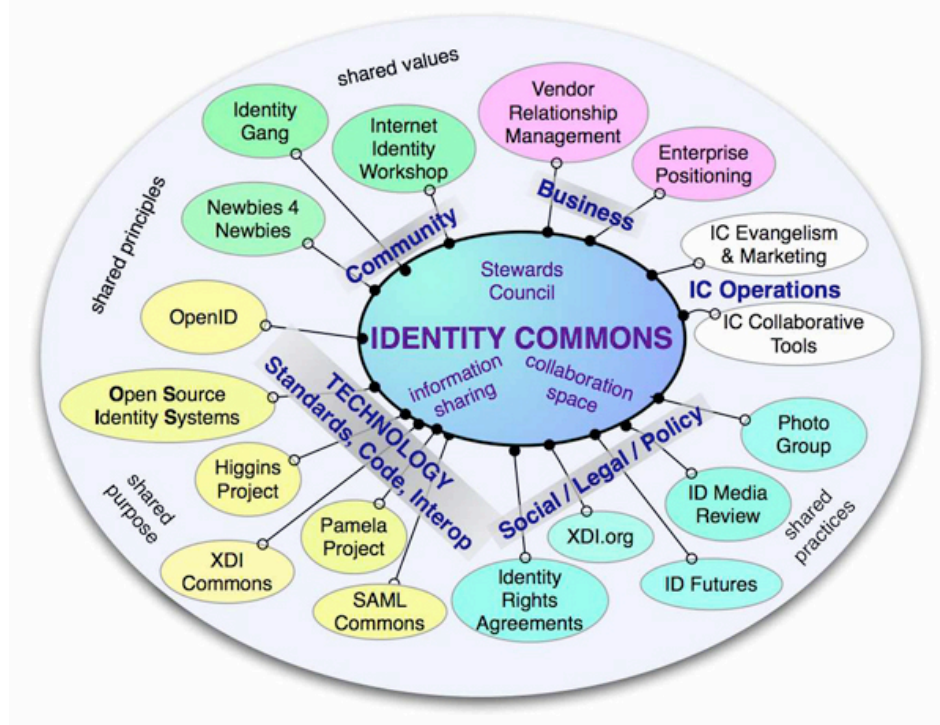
shared values

shared principles

Identity Gang

Internet Identity Workshop

Vendor Relationship Management

Enterprise Positioning

Newbies 4 Newbies

Community

Business

IC Evangelism & Marketing

Stewards Council

IC Operations

OpenID

IDENTITY COMMONS

IC Collaborative Tools

TECHNOLOGY Standards, Code, Interop

information sharing

collaboration space

Open Source Identity Systems

Photo Group

Social / Legal / Policy

Higgins Project

shared purpose

ID Media Review

shared practices

Pamela Project

XDI.org

XDI Commons

Identity Rights Agreements

ID Futures

SAML Commons